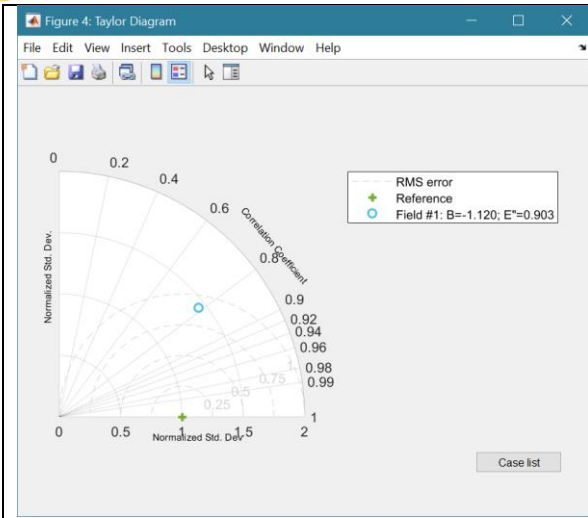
Figure 4: Taylor Diagram

File Edit View Insert Tools Desktop Window Help

0
0.2
0.4
0.6
Correlation Coefficient
0.8
0.9
0.92
0.94
0.96
0.98
0.99
1

Normalized Std. Dev.

0.75
0.5
0.25

0 0.5 1 1.5 2
Normalized Std. Dev

RMS error
Reference
Field #1: B=-1.120; E"=0.903

Case list